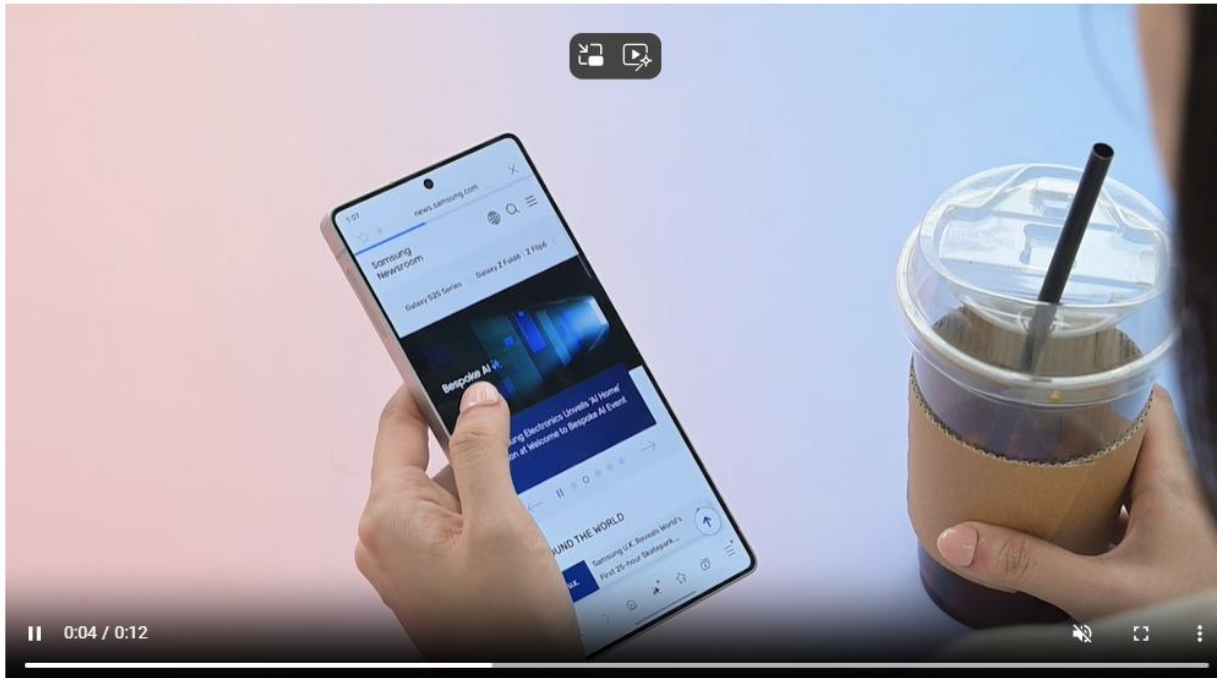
1:07 news.samsung.com

Samsung Newsroom

Galaxy S25 Series Galaxy Z Fold6 | Z Flip6

Bespoke AI

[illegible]sung Electronics Unveils 'AI Home' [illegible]on at Welcome to Bespoke AI Event

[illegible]OUND THE WORLD

Samsung U.K. Reveals World's First 25-hour Skatepark...

0:04 / 0:12